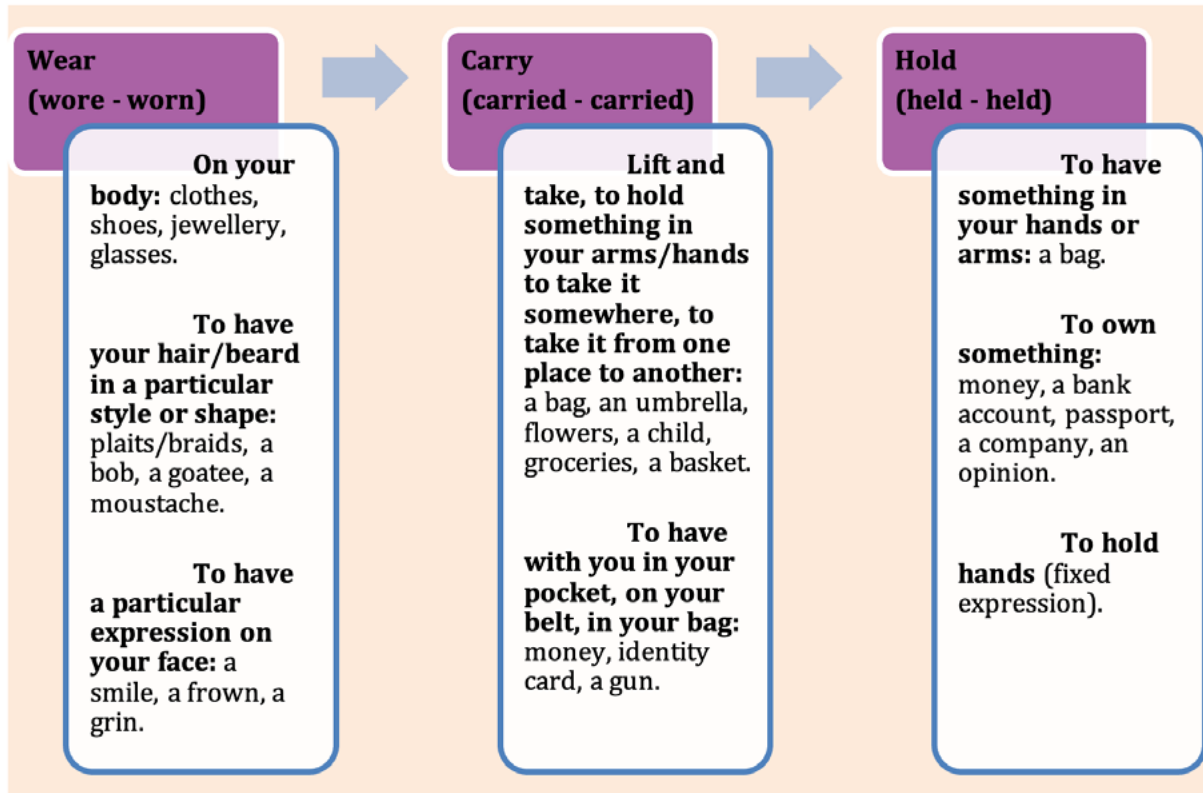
Wear
(wore - worn)

On your body: clothes, shoes, jewellery, glasses.

To have your hair/beard in a particular style or shape: plaits/braids, a bob, a goatee, a moustache.

To have a particular expression on your face: a smile, a frown, a grin.

Carry
(carried - carried)

Lift and take, to hold something in your arms/hands to take it somewhere, to take it from one place to another: a bag, an umbrella, flowers, a child, groceries, a basket.

To have with you in your pocket, on your belt, in your bag: money, identity card, a gun.

Hold
(held - held)

To have something in your hands or arms: a bag.

To own something: money, a bank account, passport, a company, an opinion.

To hold hands (fixed expression).